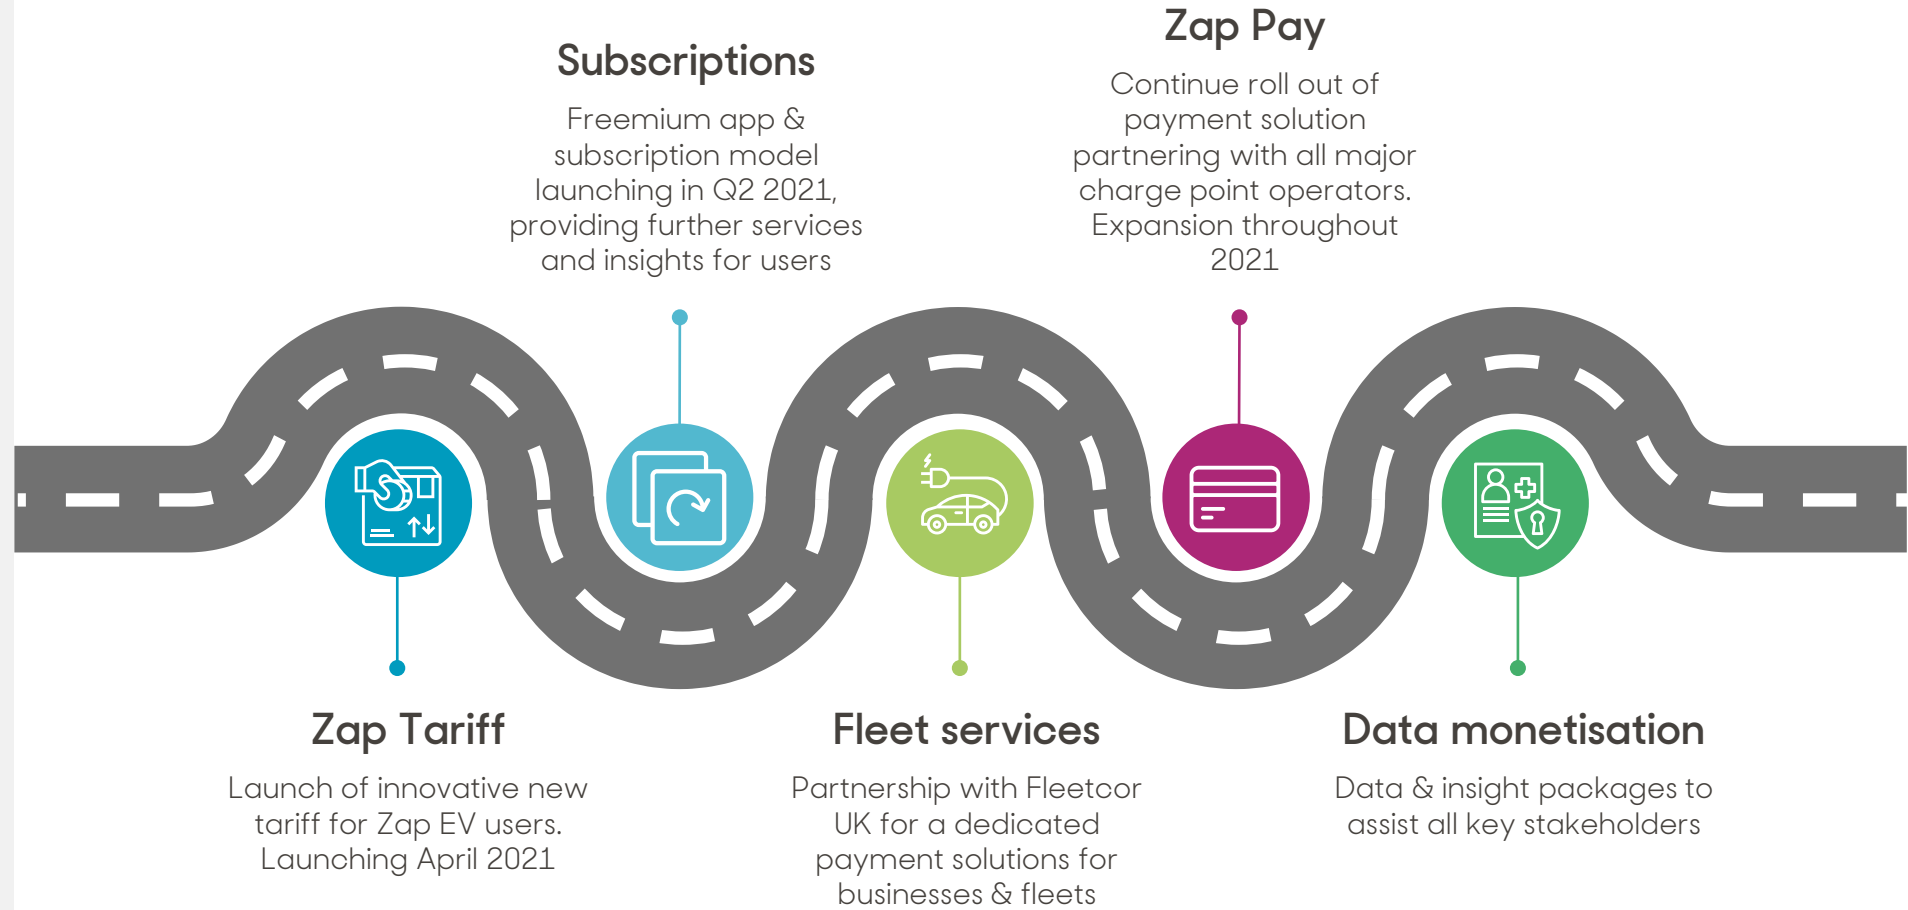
Subscriptions

Freemium app & subscription model launching in Q2 2021, providing further services and insights for users

Zap Pay

Continue roll out of payment solution partnering with all major charge point operators. Expansion throughout 2021

Zap Tariff

Launch of innovative new tariff for Zap EV users. Launching April 2021

Fleet services

Partnership with Fleetcor UK for a dedicated payment solutions for businesses & fleets

Data monetisation

Data & insight packages to assist all key stakeholders